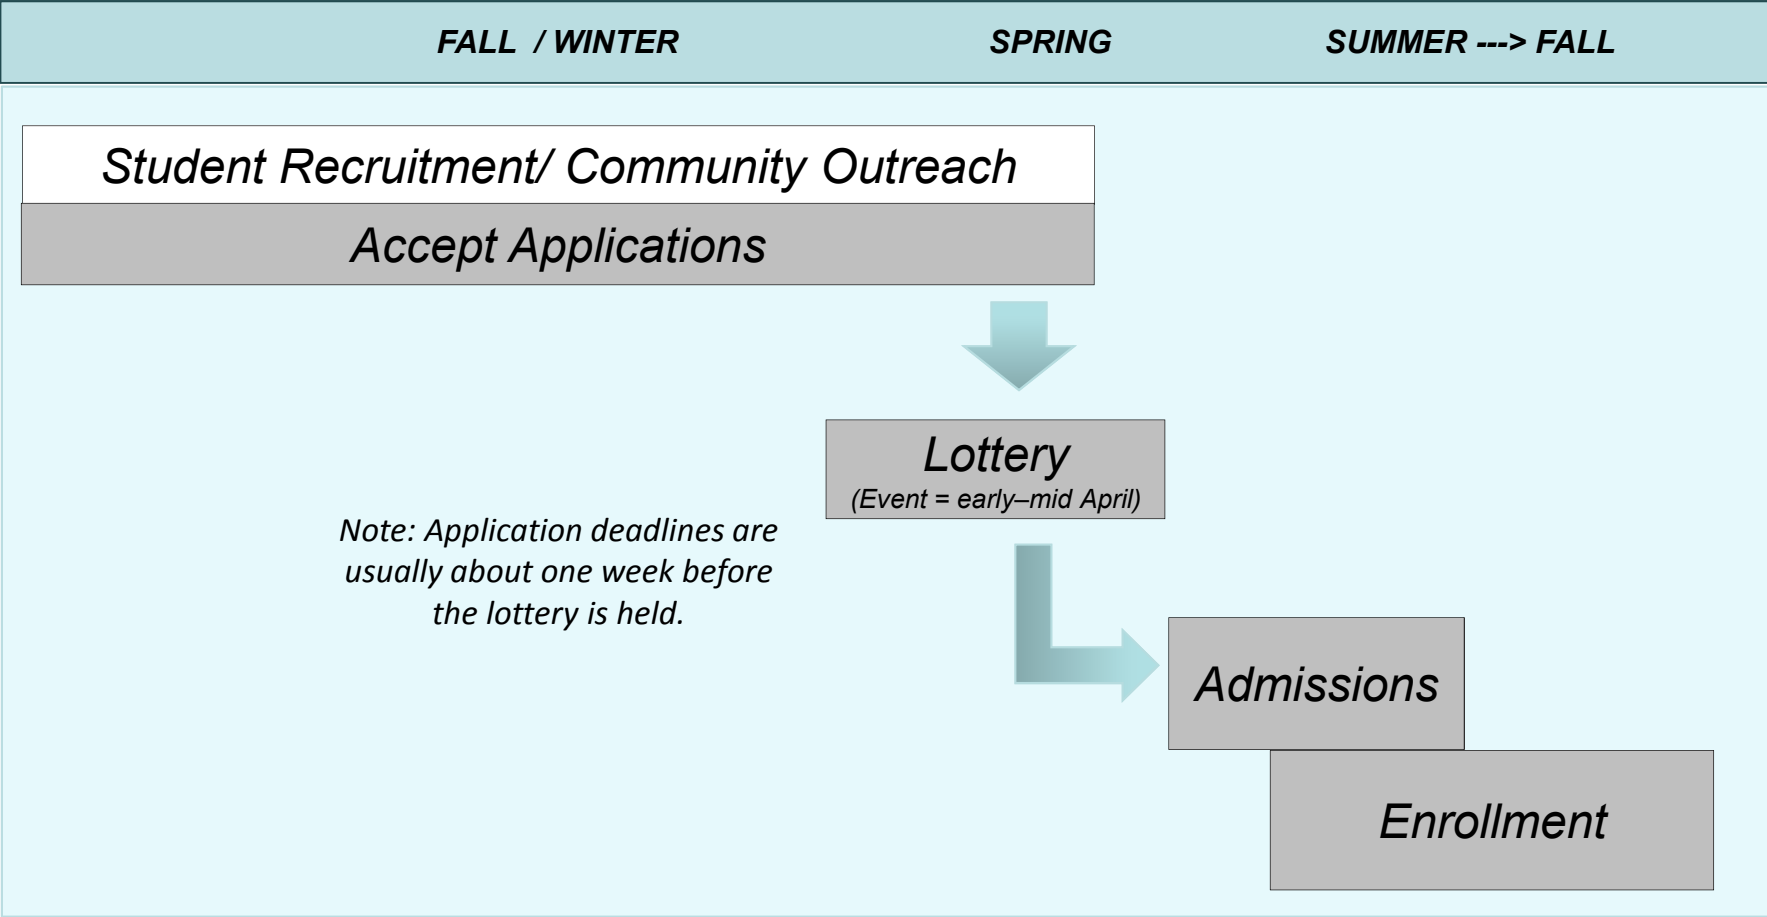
FALL / WINTER SPRING SUMMER ---> FALL

Student Recruitment/ Community Outreach

Accept Applications

Lottery
(Event = early–mid April)

Note: Application deadlines are usually about one week before the lottery is held.

Admissions

Enrollment